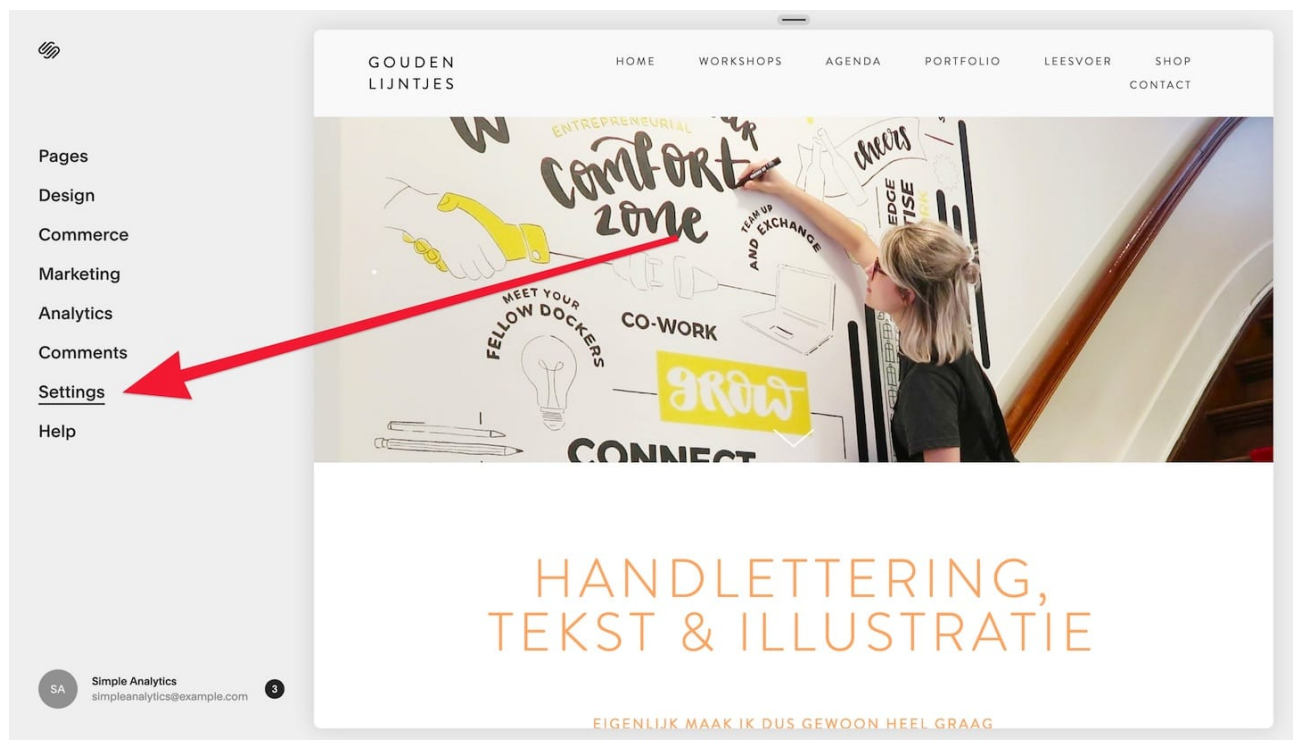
Pages
Design
Commerce
Marketing
Analytics
Comments
Settings
Help

SA Simple Analytics
simpleanalytics@example.com
3

GOUDEN LIJNTJES

HOME WORKSHOPS AGENDA PORTFOLIO LEESVOER SHOP CONTACT

ENTREPRENEURIAL
comfort zone
cheers
TEAM UP AND EXCHANGE
MEET YOUR FELLOW DOCKERS
CO-WORK
grow
CONNECT

HANDLETTERING, TEKST & ILLUSTRATIE

EIGENLIJK MAAK IK DUS GEWOON HEEL GRAAG